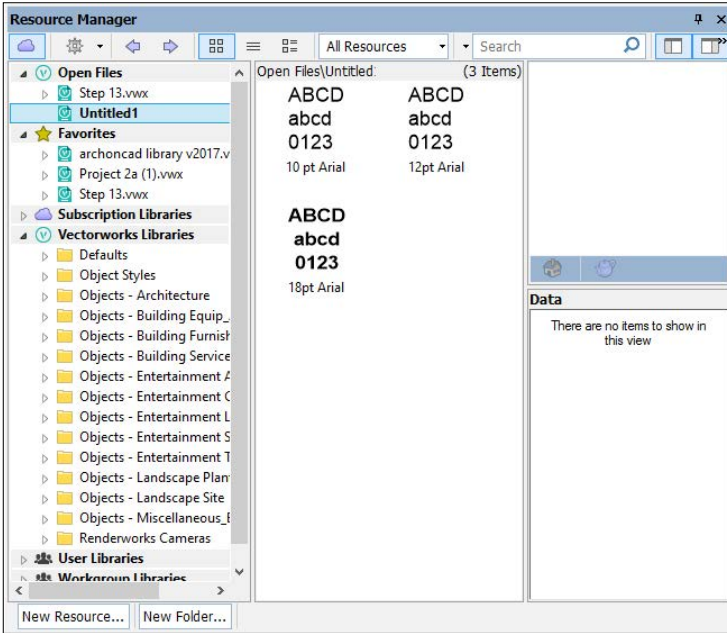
Resource Manager

All Resources
Search

Open Files
Step 13.vwx
Untitled1
Favorites
archoncad library v2017.v
Project 2a (1).vwx
Step 13.vwx
Subscription Libraries
Vectorworks Libraries
Defaults
Object Styles
Objects - Architecture
Objects - Building Equip_
Objects - Building Furnish
Objects - Building Service
Objects - Entertainment A
Objects - Entertainment C
Objects - Entertainment L
Objects - Entertainment S
Objects - Entertainment T
Objects - Landscape Plant
Objects - Landscape Site
Objects - Miscellaneous_E
Renderworks Cameras
User Libraries
Workgroup Libraries

Open Files\Untitled:
(3 Items)

ABCD
abcd
0123
10 pt Arial

ABCD
abcd
0123
12pt Arial

ABCD
abcd
0123
18pt Arial

Data
There are no items to show in this view

New Resource...
New Folder...